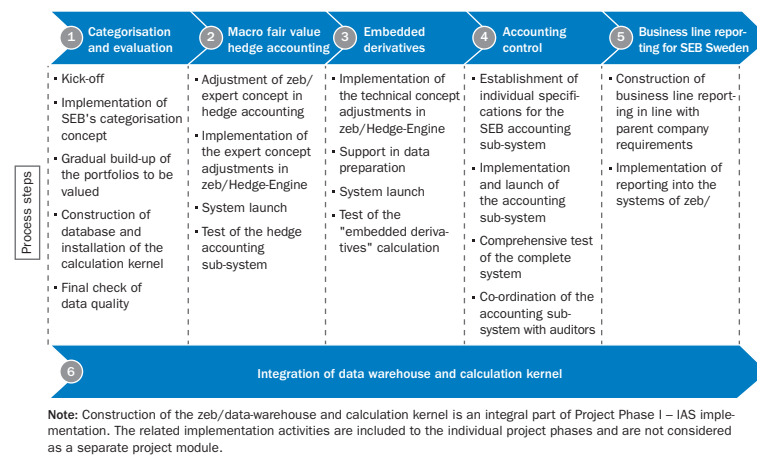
Process steps

1 Categorisation and evaluation

- Kick-off
- Implementation of SEB's categorisation concept
- Gradual build-up of the portfolios to be valued
- Construction of database and installation of the calculation kernel
- Final check of data quality

2 Macro fair value hedge accounting

- Adjustment of zeb/ expert concept in hedge accounting
- Implementation of the expert concept adjustments in zeb/Hedge-Engine
- System launch
- Test of the hedge accounting sub-system

3 Embedded derivatives

- Implementation of the technical concept adjustments in zeb/Hedge-Engine
- Support in data preparation
- System launch
- Test of the "embedded derivatives" calculation

4 Accounting control

- Establishment of individual specifications for the SEB accounting sub-system
- Implementation and launch of the accounting sub-system
- Comprehensive test of the complete system
- Co-ordination of the accounting sub-system with auditors

5 Business line reporting for SEB Sweden

- Construction of business line reporting in line with parent company requirements
- Implementation of reporting into the systems of zeb/

6 Integration of data warehouse and calculation kernel

Note: Construction of the zeb/data-warehouse and calculation kernel is an integral part of Project Phase I – IAS implementation. The related implementation activities are included to the individual project phases and are not considered as a separate project module.